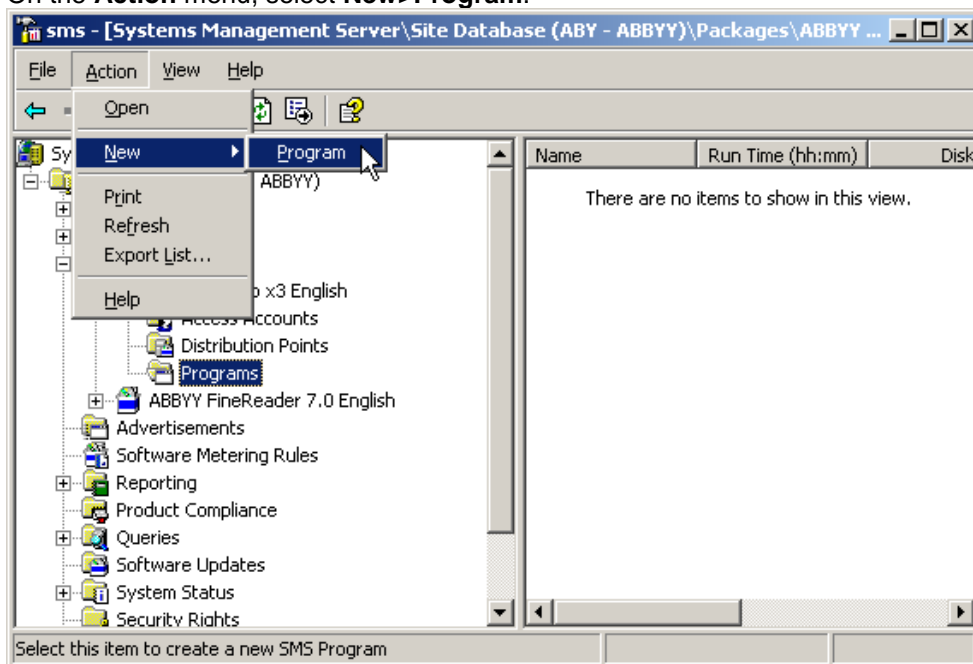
On the **Action** menu, select **New>Program**.

sms - [Systems Management Server\Site Database (ABY - ABBYY)\Packages\ABBYY ...

File Action View Help

Open
New
Program
Print
Refresh
Export List...
Help

Sy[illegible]
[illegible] ABBYY)
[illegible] x3 English
Access Accounts
Distribution Points
Programs
ABBYY FineReader 7.0 English
Advertisements
Software Metering Rules
Reporting
Product Compliance
Queries
Software Updates
System Status
Security Rights

| Name | Run Time (hh:mm) | Disk |
|---|---|---|

There are no items to show in this view.

Select this item to create a new SMS Program